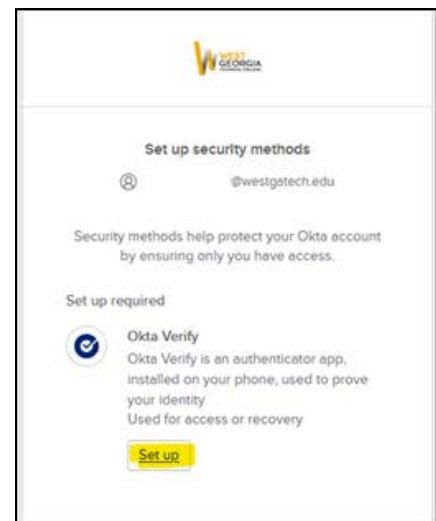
WEST GEORGIA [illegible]

Set up security methods

@westgatech.edu

Security methods help protect your Okta account by ensuring only you have access.

Set up required

Okta Verify

Okta Verify is an authenticator app, installed on your phone, used to prove your identity

Used for access or recovery

Set up